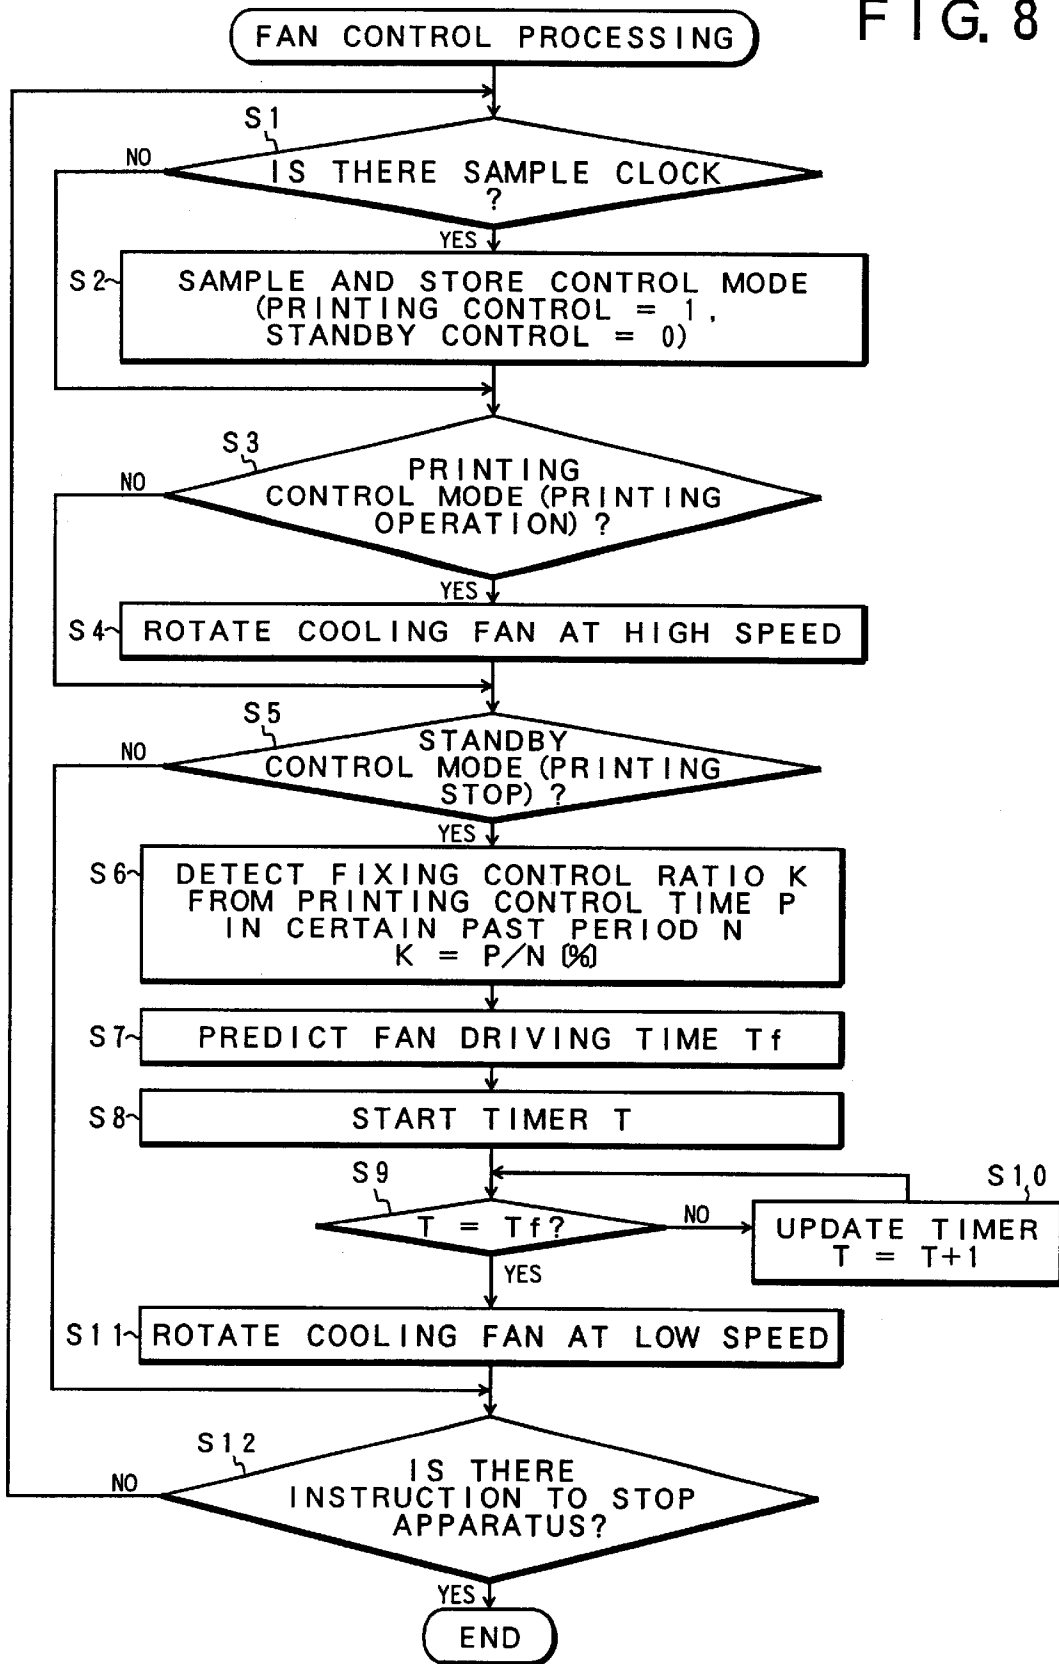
FAN CONTROL PROCESSING

F I G. 8

S1

IS THERE SAMPLE CLOCK ?

NO

YES

S2

SAMPLE AND STORE CONTROL MODE (PRINTING CONTROL = 1, STANDBY CONTROL = 0)

S3

PRINTING CONTROL MODE (PRINTING OPERATION) ?

NO

YES

S4

ROTATE COOLING FAN AT HIGH SPEED

S5

STANDBY CONTROL MODE (PRINTING STOP) ?

NO

YES

S6

DETECT FIXING CONTROL RATIO K FROM PRINTING CONTROL TIME P IN CERTAIN PAST PERIOD N
K = P/N [%]

S7

PREDICT FAN DRIVING TIME Tf

S8

START TIMER T

S9

T = Tf?

NO

S10

UPDATE TIMER T = T+1

YES

S11

ROTATE COOLING FAN AT LOW SPEED

S12

IS THERE INSTRUCTION TO STOP APPARATUS?

NO

YES

END